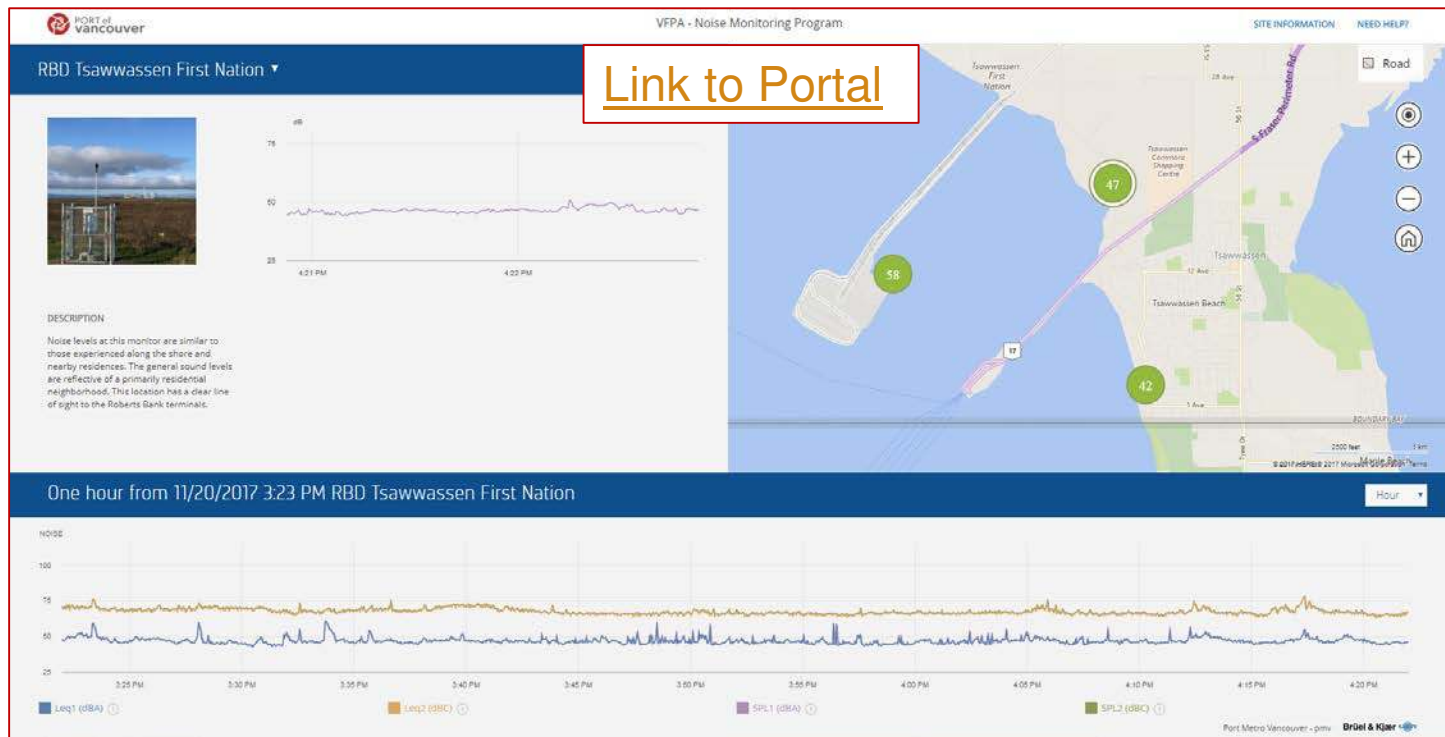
PORT of vancouver

VFPA - Noise Monitoring Program

SITE INFORMATION   NEED HELP?

RBD Tsawwassen First Nation ▾

Link to Portal

dB

75

50

25

4:21 PM   4:22 PM

DESCRIPTION

Noise levels at this monitor are similar to those experienced along the shore and nearby residences. The general sound levels are reflective of a primarily residential neighborhood. This location has a clear line of sight to the Roberts Bank terminals.

Road

Tsawwassen First Nation

28 Ave

Tsawwassen Commons Shopping Centre

47

58

Tsawwassen

12 Ave

Tsawwassen Beach

17

42

1 Ave

2500 feet   1 km

© 2017 HERE © 2017 Microsoft Corporation Terms

One hour from 11/20/2017 3:23 PM RBD Tsawwassen First Nation

Hour ▾

NOISE

100

75

50

25

3:25 PM   3:30 PM   3:35 PM   3:40 PM   3:45 PM   3:50 PM   3:55 PM   4:00 PM   4:05 PM   4:10 PM   4:15 PM   4:20 PM

Leq1 (dBA)   Leq2 (dBC)   SPL1 (dBA)   SPL2 (dBC)

Port Metro Vancouver - pmv   Brüel & Kjær